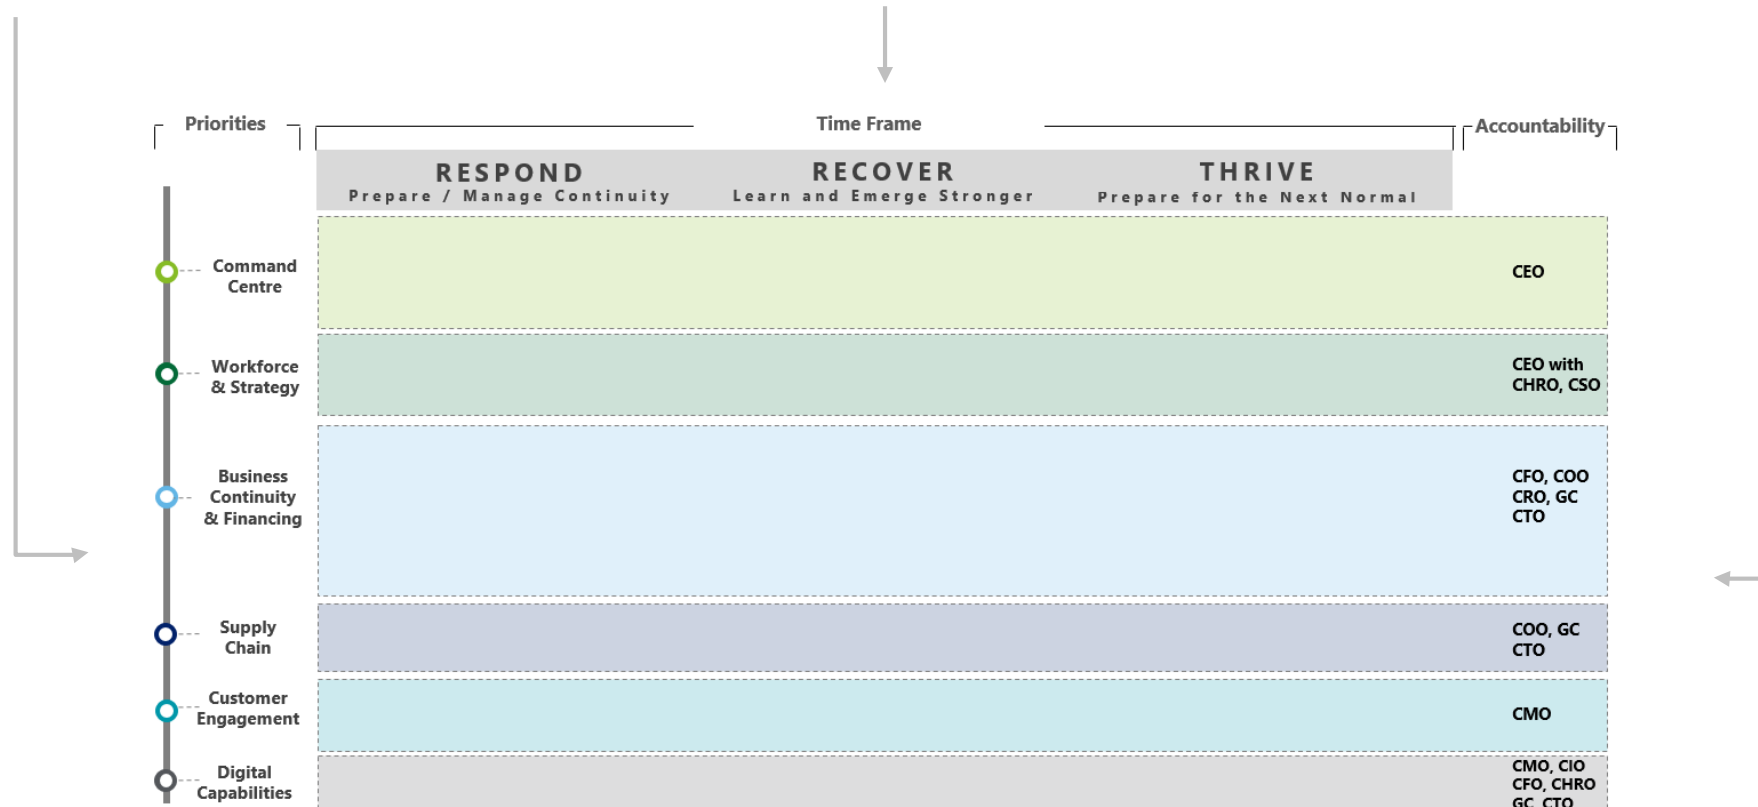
Priorities

Time Frame

Accountability

| | RESPOND Prepare / Manage Continuity | RECOVER Learn and Emerge Stronger | THRIVE Prepare for the Next Normal | |
|---|---|---|---|---|
| Command Centre | | | | CEO |
| Workforce & Strategy | | | | CEO with CHRO, CSO |
| Business Continuity & Financing | | | | CFO, COO CRO, GC CTO |
| Supply Chain | | | | COO, GC CTO |
| Customer Engagement | | | | CMO |
| Digital Capabilities | | | | CMO, CIO CFO, CHRO GC, CTO |